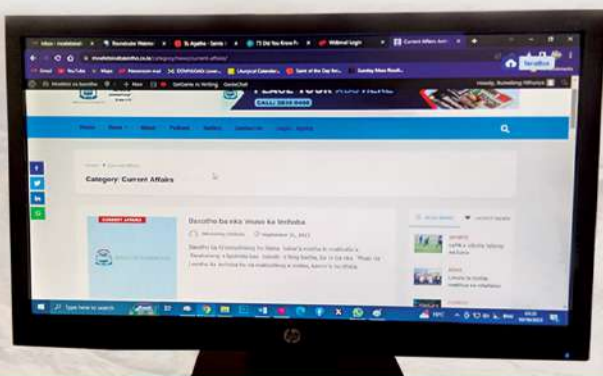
Inbox - moelebi
Basotho Molemo
St. Agatha - Sema
73 Did You Know
Webmail Login
Current Affairs Arc

moelebitsabasotho.co.za/category/news/current-affairs/

Gmail YouTube Maps Personal mail Liturgical Calendar Saint of the Day for Sunday Mass Readi

PLACE YOUR AD HERE
CALL: 0839 6466

Home News About Podcast Gallery Contact Us Login / Register

Home » Current Affairs

Category: Current Affairs

CURRENT AFFAIRS

Basotho ba eka 'moso ka tlholeho

September 21, 2023

Recent News Latest Sports

Type here to search

hp